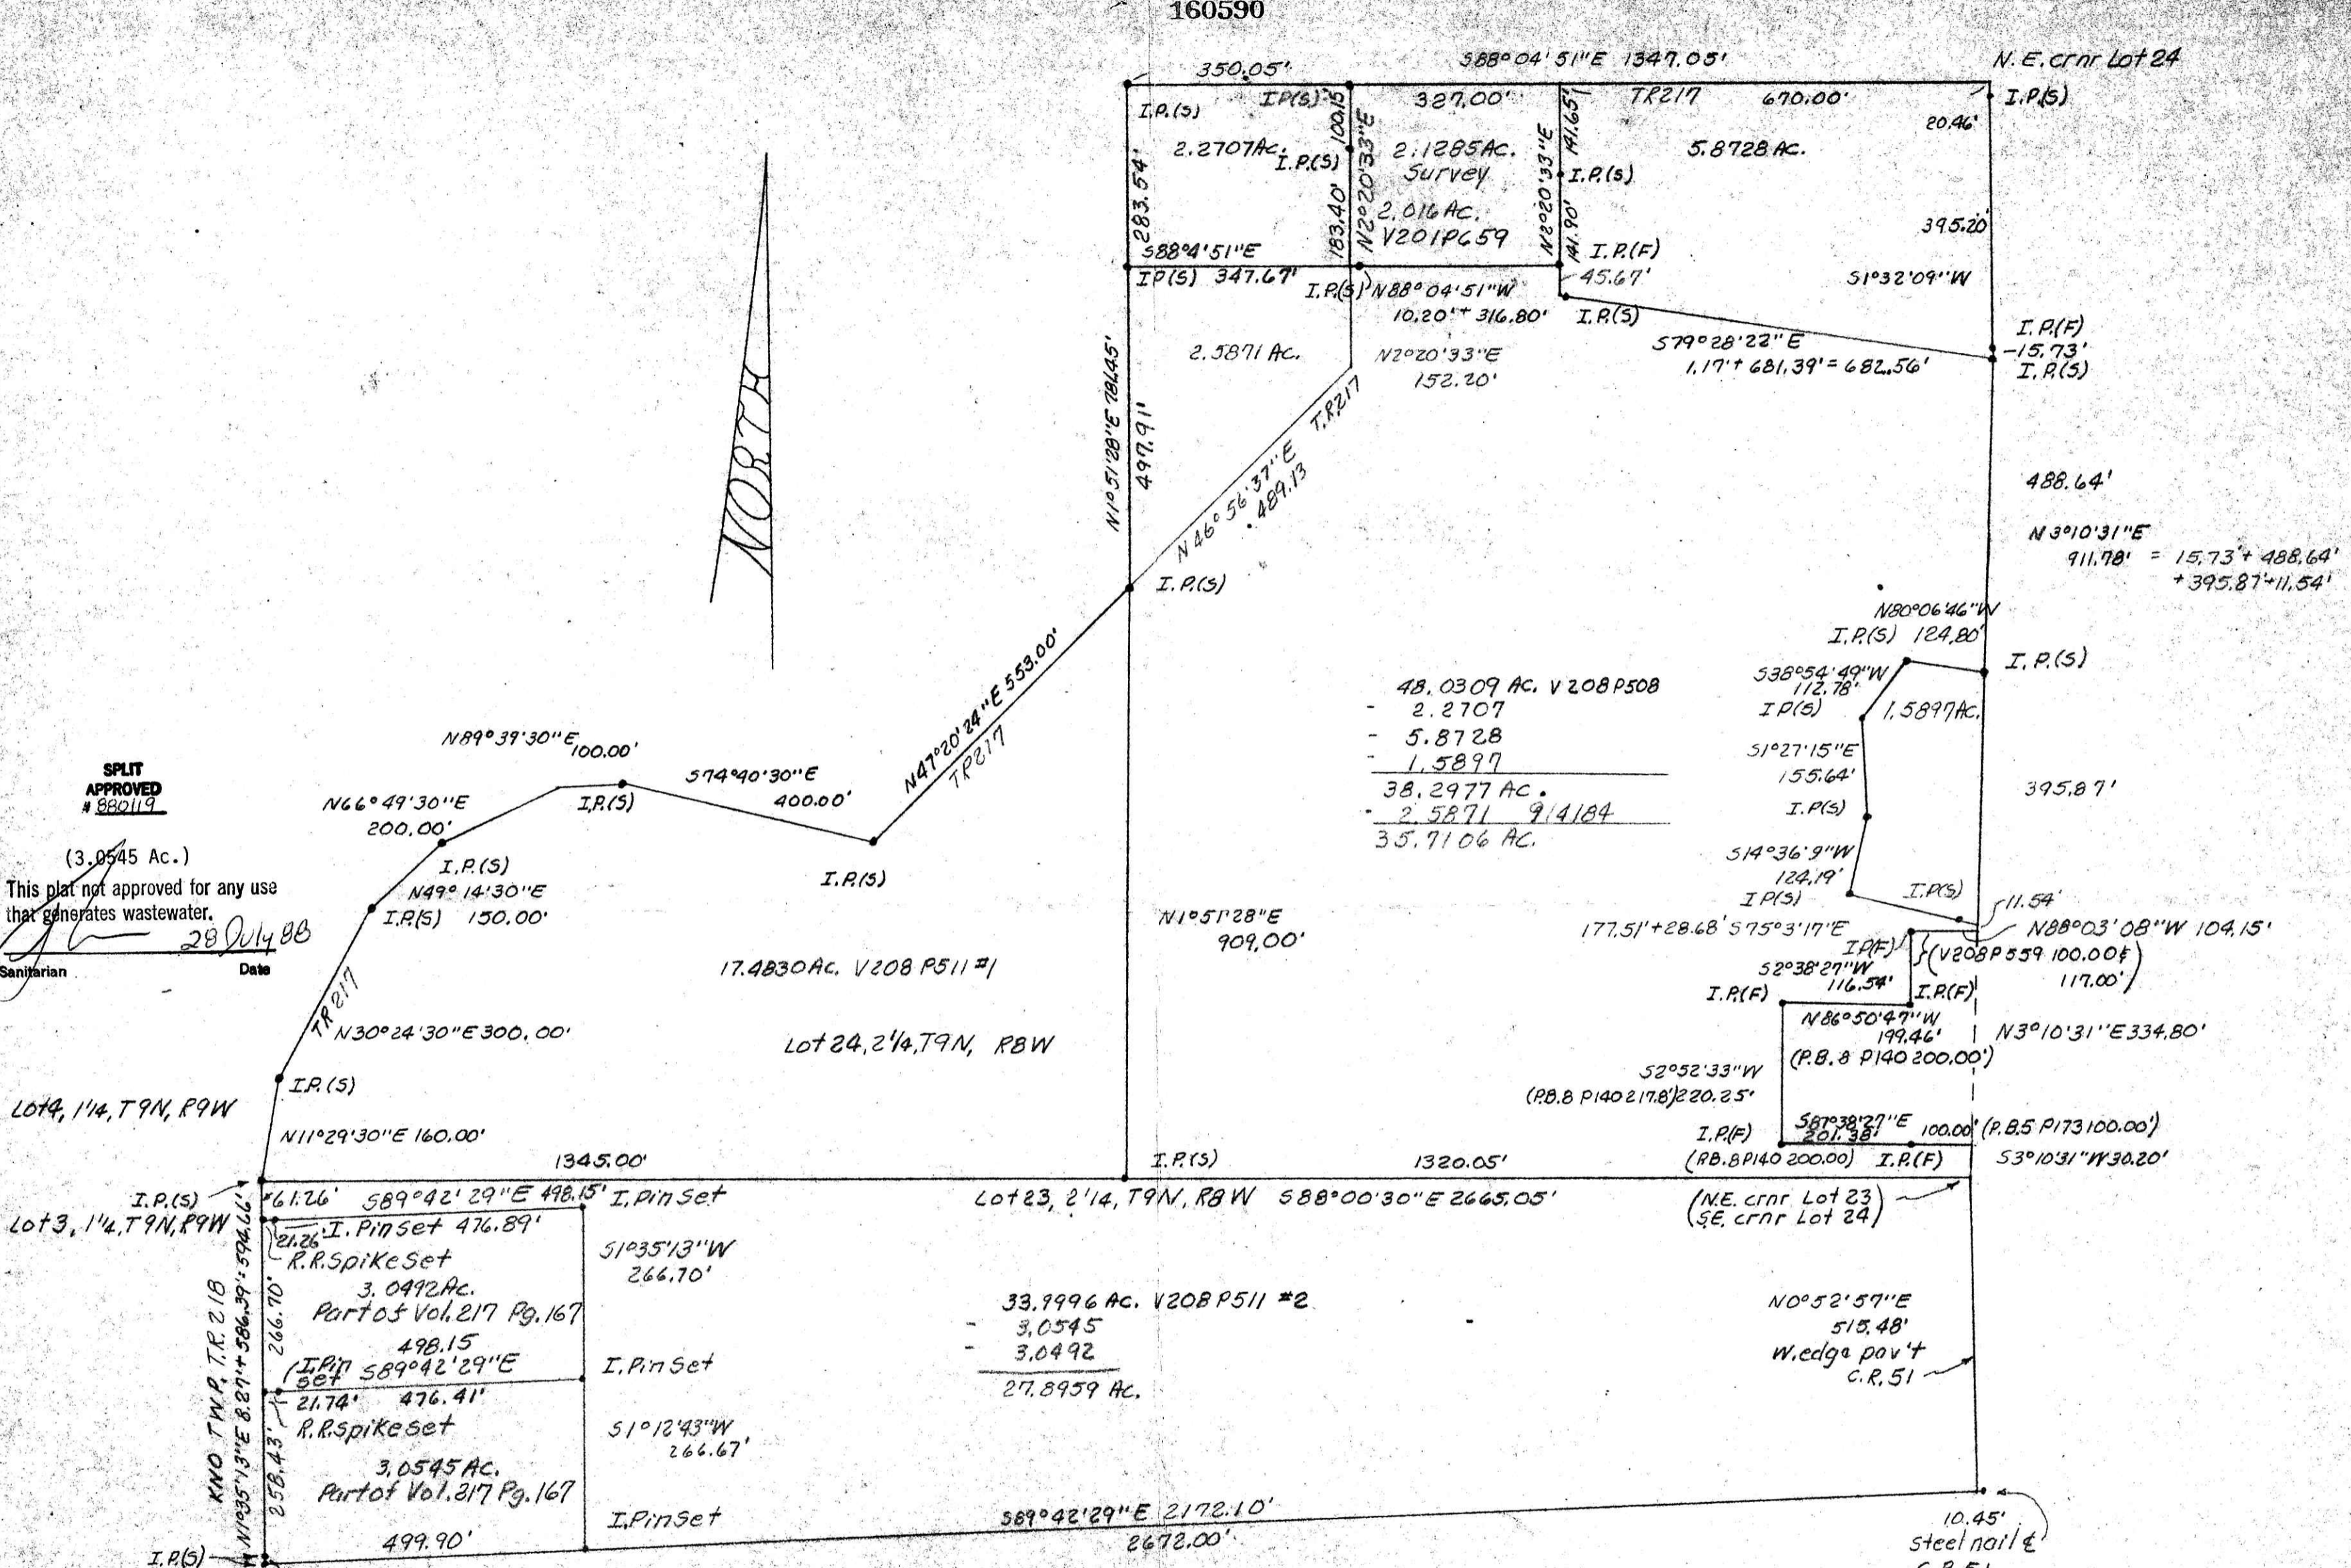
160590

350.05'
S88°04'51"E 1347.05'
N.E. crnr Lot 24
I.P.(S)
I.P.(S)
100.15'
327.00'
141.65'
TR217
670.00'
I.P.(S)
20.46'
2.2707Ac.
I.P.(S)
N2°20'33"E
2.1285Ac. Survey
2.016Ac. V201P659
N2°20'33"E
I.P.(S)
5.8728 Ac.
283.54'
183.40'
141.90'
I.P.(F)
395.20'
S88°4'51"E
I.P.(S) 347.67'
I.P.(S)
N88°04'51"W
10.20'+316.80'
45.67'
I.P.(S)
S1°32'09"W
S79°28'22"E
1.17'+681.39'=682.56'
I.P.(F)
-15.73'
I.P.(S)
2.5871 Ac.
N2°20'33"E
152.20'
TR217
N46°56'37"E
489.13
N1°51'28"E 1814.5
497.91'
I.P.(S)
NORTH
488.64'
N3°10'31"E
911.78' = 15.73'+488.64'
+395.87'+11.54'
N80°06'46"W
I.P.(S) 124.80'
I.P.(S)
S38°54'49"W
112.78'
IP(S)
1.5897Ac.
48.0309 Ac. V208P508
- 2.2707
- 5.8728
- 1.5897
38.2977 Ac.
- 2.5871 9/4/84
35.7106 Ac.
S1°27'15"E
155.64'
I.P.(S)
395.87'
S14°36'9"W
124.19'
I.P.(S)
I.P.(S)
11.54'
N88°03'08"W 104.15'
SPLIT APPROVED # 880119
N89°39'30"E 100.00'
S74°40'30"E
400.00'
N47°20'24"E 553.00'
TR217
N66°49'30"E
200.00'
I.P.(S)
I.P.(S)
I.P.(S)
(3.0545 Ac.)
This plat not approved for any use that generates wastewater.
28 July 88
Sanitarian
Date
N49°14'30"E
I.P.(S) 150.00'
N1°51'28"E
909.00'
177.51'+28.68' S75°3'17"E
I.P.(F)
(V208P559 100.00'±
117.00')
S2°38'27"W
116.54'
I.P.(F)
I.P.(F)
17.4830Ac. V208 P511 #1
TR217
N30°24'30"E 300.00'
Lot 24, 2'1/4, T9N, R8W
N86°50'47"W
199.46'
(P.B.8 P140 200.00')
N3°10'31"E 334.80'
I.P.(S)
S2°52'33"W
(P.B.8 P140 217.8')220.25'
Lot4, 1'1/4, T9N, R9W
N11°29'30"E 160.00'
1345.00'
I.P.(S)
1320.05'
I.P.(F)
S87°38'27"E
201.38'
100.00'
(P.B.5 P173 100.00')
(P.B.8 P140 200.00)
I.P.(F)
S3°10'31"W 30.20'
I.P.(S)
61.26'
S89°42'29"E 498.15'
I.Pin Set
Lot 23, 2'1/4, T9N, R8W
S88°00'30"E 2665.05'
(N.E. crnr Lot 23
S.E. crnr Lot 24)
Lot3, 1'1/4, T9N, R9W
594.66'
21.26'
I.Pin Set 476.89'
R.R.Spike Set
3.0492Ac.
Part of Vol.217 Pg.167
S1°35'13"W
266.70'
266.70'
33.9996 Ac. V208 P511 #2
- 3.0545
- 3.0492
27.8959 Ac.
N0°52'57"E
515.48'
W.edge pav't
C.R.51
498.15
I.Pin set
S89°42'29"E
I.Pin Set
21.74'
476.41'
R.R.Spike Set
KNO TWP. T.R.218
N1°35'13"E 8.27'+586.39'=594.66'
S1°12'43"W
266.67'
258.43'
3.0545Ac.
Part of Vol.217 Pg.167
I.Pin Set
S89°42'29"E 2172.10'
2672.00'
499.90'
10.45'
Steel nail ℄
C.R.51
I.P.(S)